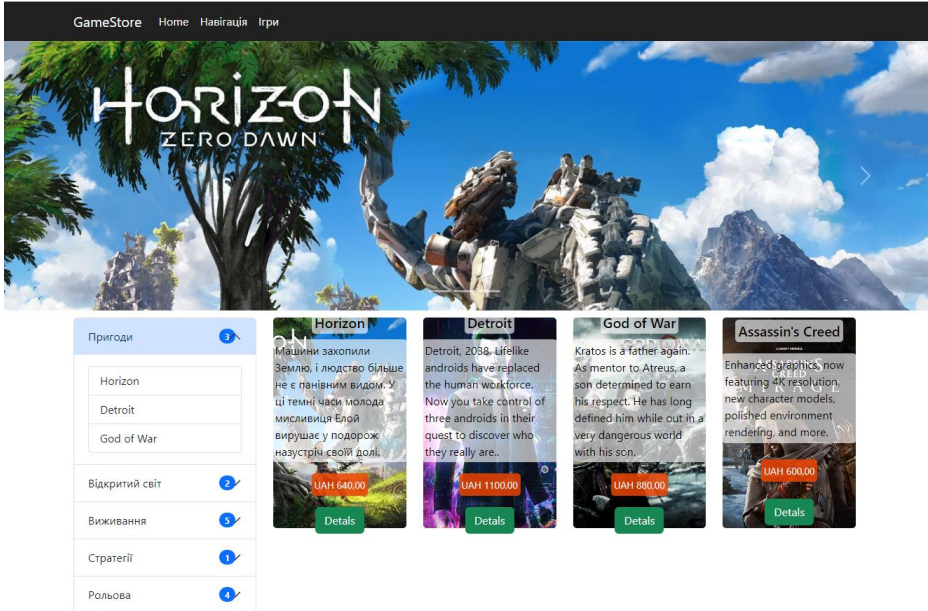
GameStore Home Навігація Ігри

HORIZON ZERO DAWN

Пригоди 3

Horizon

Detroit

God of War

Відкритий світ 2

Виживання 5

Стратегії 1

Рольова 4

Horizon

Машини захопили Землю, і людство більше не є панівним видом. У ці темні часи молода мисливиця Елой вирушає у подорож назустріч своїй долі.

UAH 640.00

Detals

Detroit

Detroit, 2038. Lifelike androids have replaced the human workforce. Now you take control of three androids in their quest to discover who they really are..

UAH 1100.00

Detals

God of War

Kratos is a father again. As mentor to Atreus, a son determined to earn his respect. He has long defined him while out in a very dangerous world with his son.

UAH 880.00

Detals

Assassin's Creed

Enhanced graphics, now featuring 4K resolution, new character models, polished environment rendering, and more.

UAH 600.00

Detals